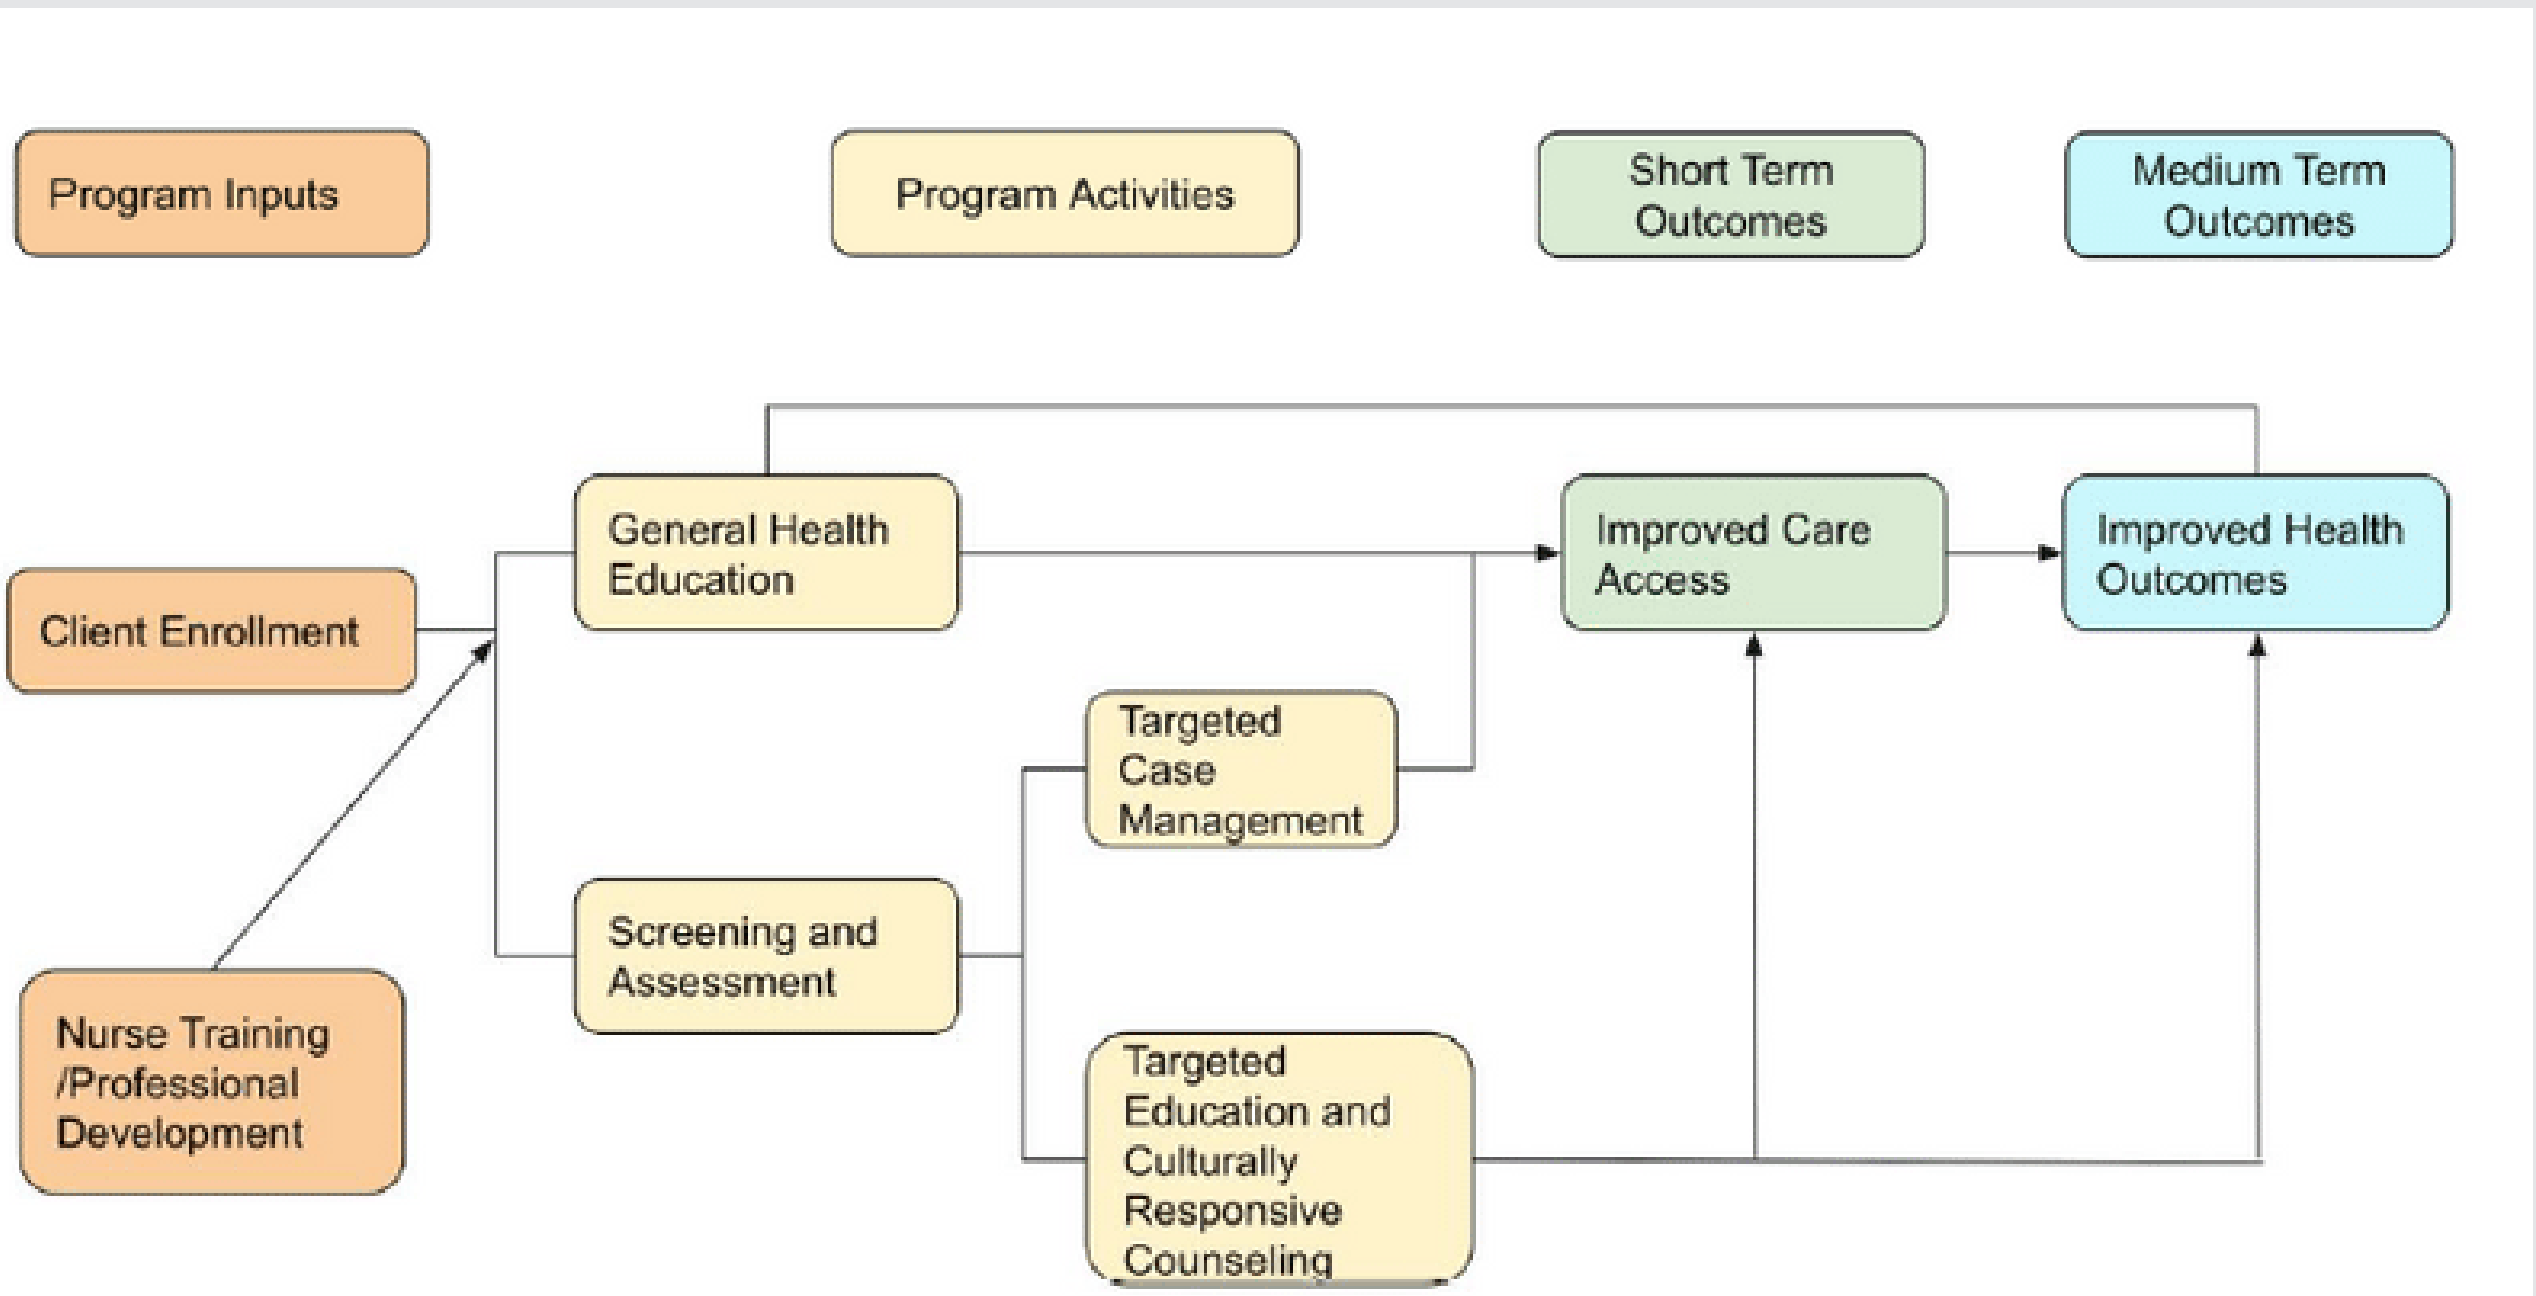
Program Inputs

Program Activities

Short Term Outcomes

Medium Term Outcomes

Client Enrollment

Nurse Training /Professional Development

General Health Education

Screening and Assessment

Targeted Case Management

Targeted Education and Culturally Responsive Counseling

Improved Care Access

Improved Health Outcomes